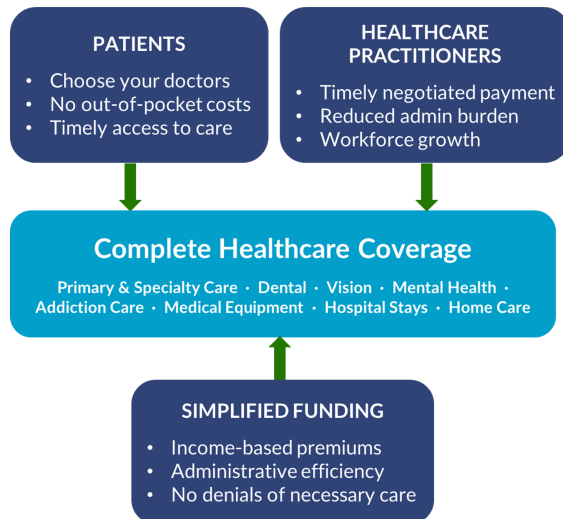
PATIENTS

- Choose your doctors
- No out-of-pocket costs
- Timely access to care

HEALTHCARE PRACTITIONERS

- Timely negotiated payment
- Reduced admin burden
- Workforce growth

Complete Healthcare Coverage

Primary & Specialty Care · Dental · Vision · Mental Health · Addiction Care · Medical Equipment · Hospital Stays · Home Care

SIMPLIFIED FUNDING

- Income-based premiums
- Administrative efficiency
- No denials of necessary care